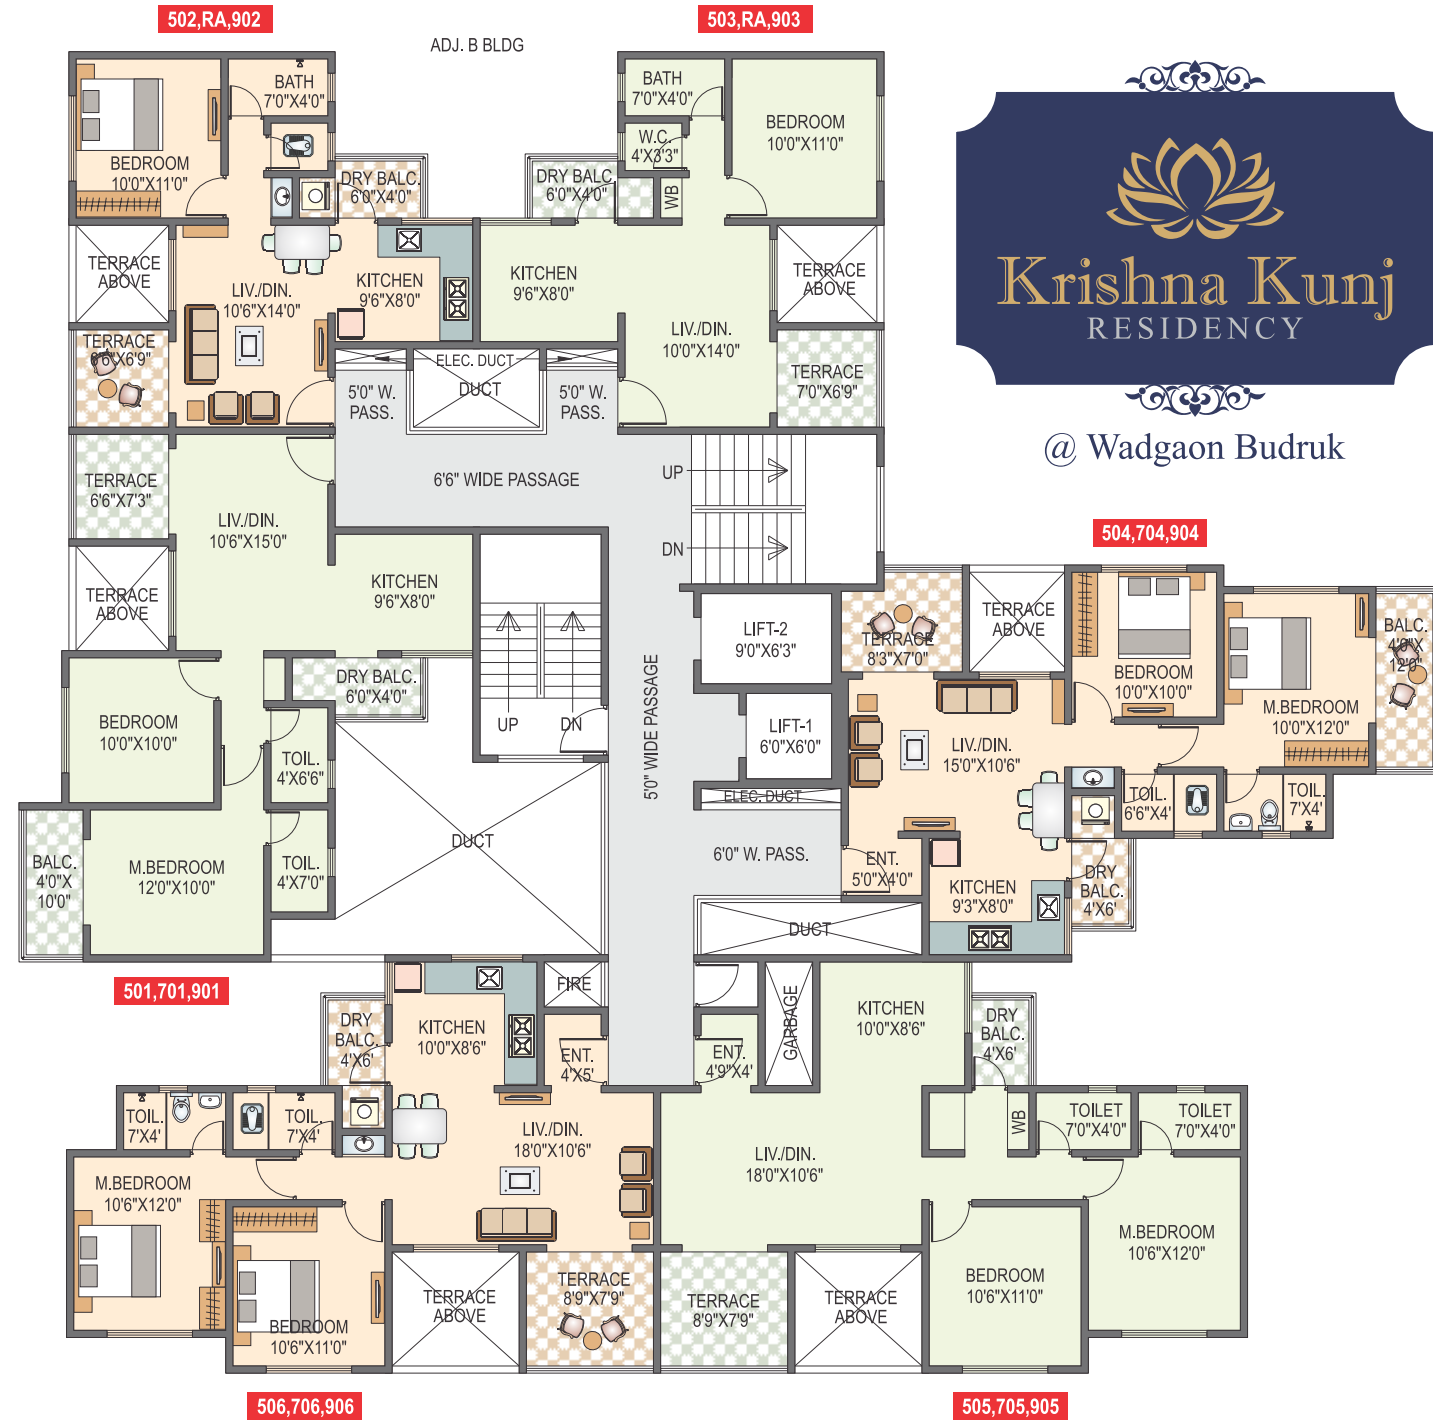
502,RA,902

ADJ. B BLDG

503,RA,903

BATH 7'0"X4'0"

BEDROOM 10'0"X11'0"

DRY BALC. 6'0"X4'0"

TERRACE ABOVE

LIV./DIN. 10'6"X14'0"

KITCHEN 9'6"X8'0"

TERRACE 6'6"X6'9"

BATH 7'0"X4'0"

W.C. 4'X3'3"

WB

BEDROOM 10'0"X11'0"

DRY BALC. 6'0"X4'0"

KITCHEN 9'6"X8'0"

LIV./DIN. 10'0"X14'0"

TERRACE ABOVE

TERRACE 7'0"X6'9"

ELEC. DUCT

DUCT

5'0" W. PASS.

5'0" W. PASS.

Krishna Kunj
RESIDENCY

@ Wadgaon Budruk

6'6" WIDE PASSAGE

UP

DN

TERRACE 6'6"X7'3"

LIV./DIN. 10'6"X15'0"

TERRACE ABOVE

KITCHEN 9'6"X8'0"

504,704,904

LIFT-2 9'0"X6'3"

TERRACE 8'3"X7'0"

TERRACE ABOVE

BEDROOM 10'0"X10'0"

M.BEDROOM 10'0"X12'0"

BALC. 4'0"X 12'0"

DRY BALC. 6'0"X4'0"

BEDROOM 10'0"X10'0"

UP

DN

TOIL. 4'X6'6"

5'0" WIDE PASSAGE

LIFT-1 6'0"X6'0"

LIV./DIN. 15'0"X10'6"

ELEC. DUCT

TOIL. 6'6"X4'

TOIL. 7'X4'

BALC. 4'0"X 10'0"

M.BEDROOM 12'0"X10'0"

TOIL. 4'X7'0"

DUCT

6'0" W. PASS.

ENT. 5'0"X4'0"

KITCHEN 9'3"X8'0"

DRY BALC. 4'X6'

DUCT

501,701,901

FIRE

KITCHEN 10'0"X8'6"

DRY BALC. 4'X6'

ENT. 4'X5'

ENT. 4'9"X4'

GARBAGE

KITCHEN 10'0"X8'6"

DRY BALC. 4'X6'

TOIL. 7'X4'

TOIL. 7'X4'

LIV./DIN. 18'0"X10'6"

LIV./DIN. 18'0"X10'6"

WB

TOILET 7'0"X4'0"

TOILET 7'0"X4'0"

M.BEDROOM 10'6"X12'0"

M.BEDROOM 10'6"X12'0"

BEDROOM 10'6"X11'0"

TERRACE ABOVE

TERRACE 8'9"X7'9"

TERRACE 8'9"X7'9"

TERRACE ABOVE

BEDROOM 10'6"X11'0"

506,706,906

505,705,905